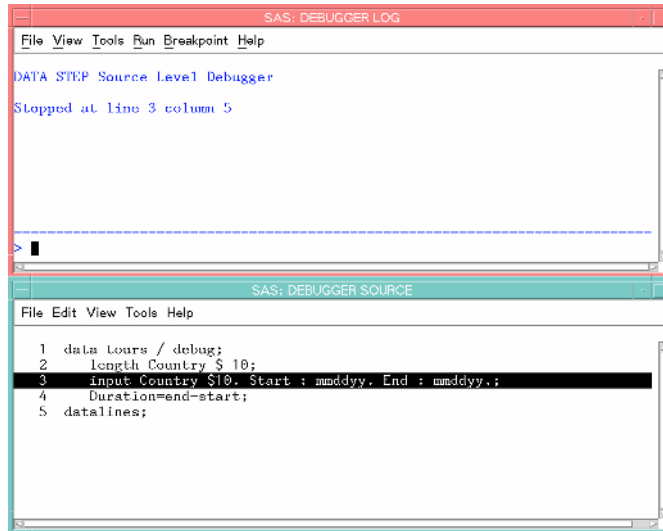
SAS: DEBUGGER LOG

File View Tools Run Breakpoint Help

DATA STEP Source Level Debugger

Stopped at line 3 column 5

>

SAS: DEBUGGER SOURCE

File Edit View Tools Help

1 data tours / debug;
2 length Country $ 10;
3 input Country $10. Start : mmddyy. End : mmddyy.;
4 Duration=end-start;
5 datalines;